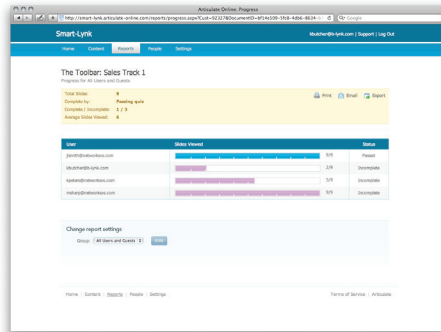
Articulate Online: Progress

http://smart-lynk.articulate-online.com/reports/progress.aspx?Cust=92327&DocumentID=bf14a509-5fc8-4db6-8634

Google

Smart-Lynk

kbutcher@k-lynk.com | Support | Log Out

Home Content Reports People Settings

The Toolbar: Sales Track 1

Progress for All Users and Guests

Print Email Export

Total Slides: 9
Complete by: Passing quiz
Complete / Incomplete: 1 / 3
Average Slides Viewed: 6

| User | Slides Viewed | | Status |
|---|---|---|---|
| jsmith@rodworkses.com | | 9/9 | Passed |
| kbutcher@k-lynk.com | | 2/9 | Incomplete |
| kjacks@rodworkses.com | | 5/9 | Incomplete |
| rodiuns@rodworkses.com | | 9/9 | Incomplete |

Change report settings

Group: All Users and Guests

Home | Content | Reports | People | Settings

Terms of Service | Articulate